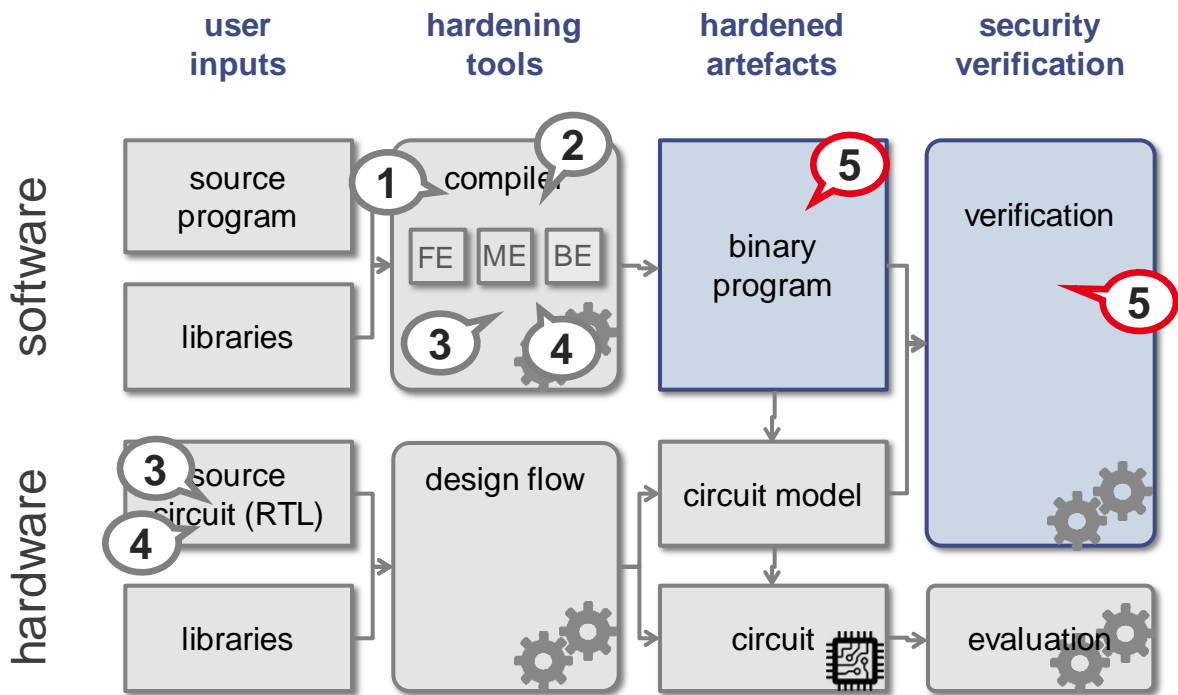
user inputs

hardening tools

hardened artefacts

security verification

software

hardware

source program

libraries

1

2

compiler

FE

ME

BE

3

4

binary program

5

verification

5

3

source circuit (RTL)

4

libraries

design flow

circuit model

circuit

evaluation